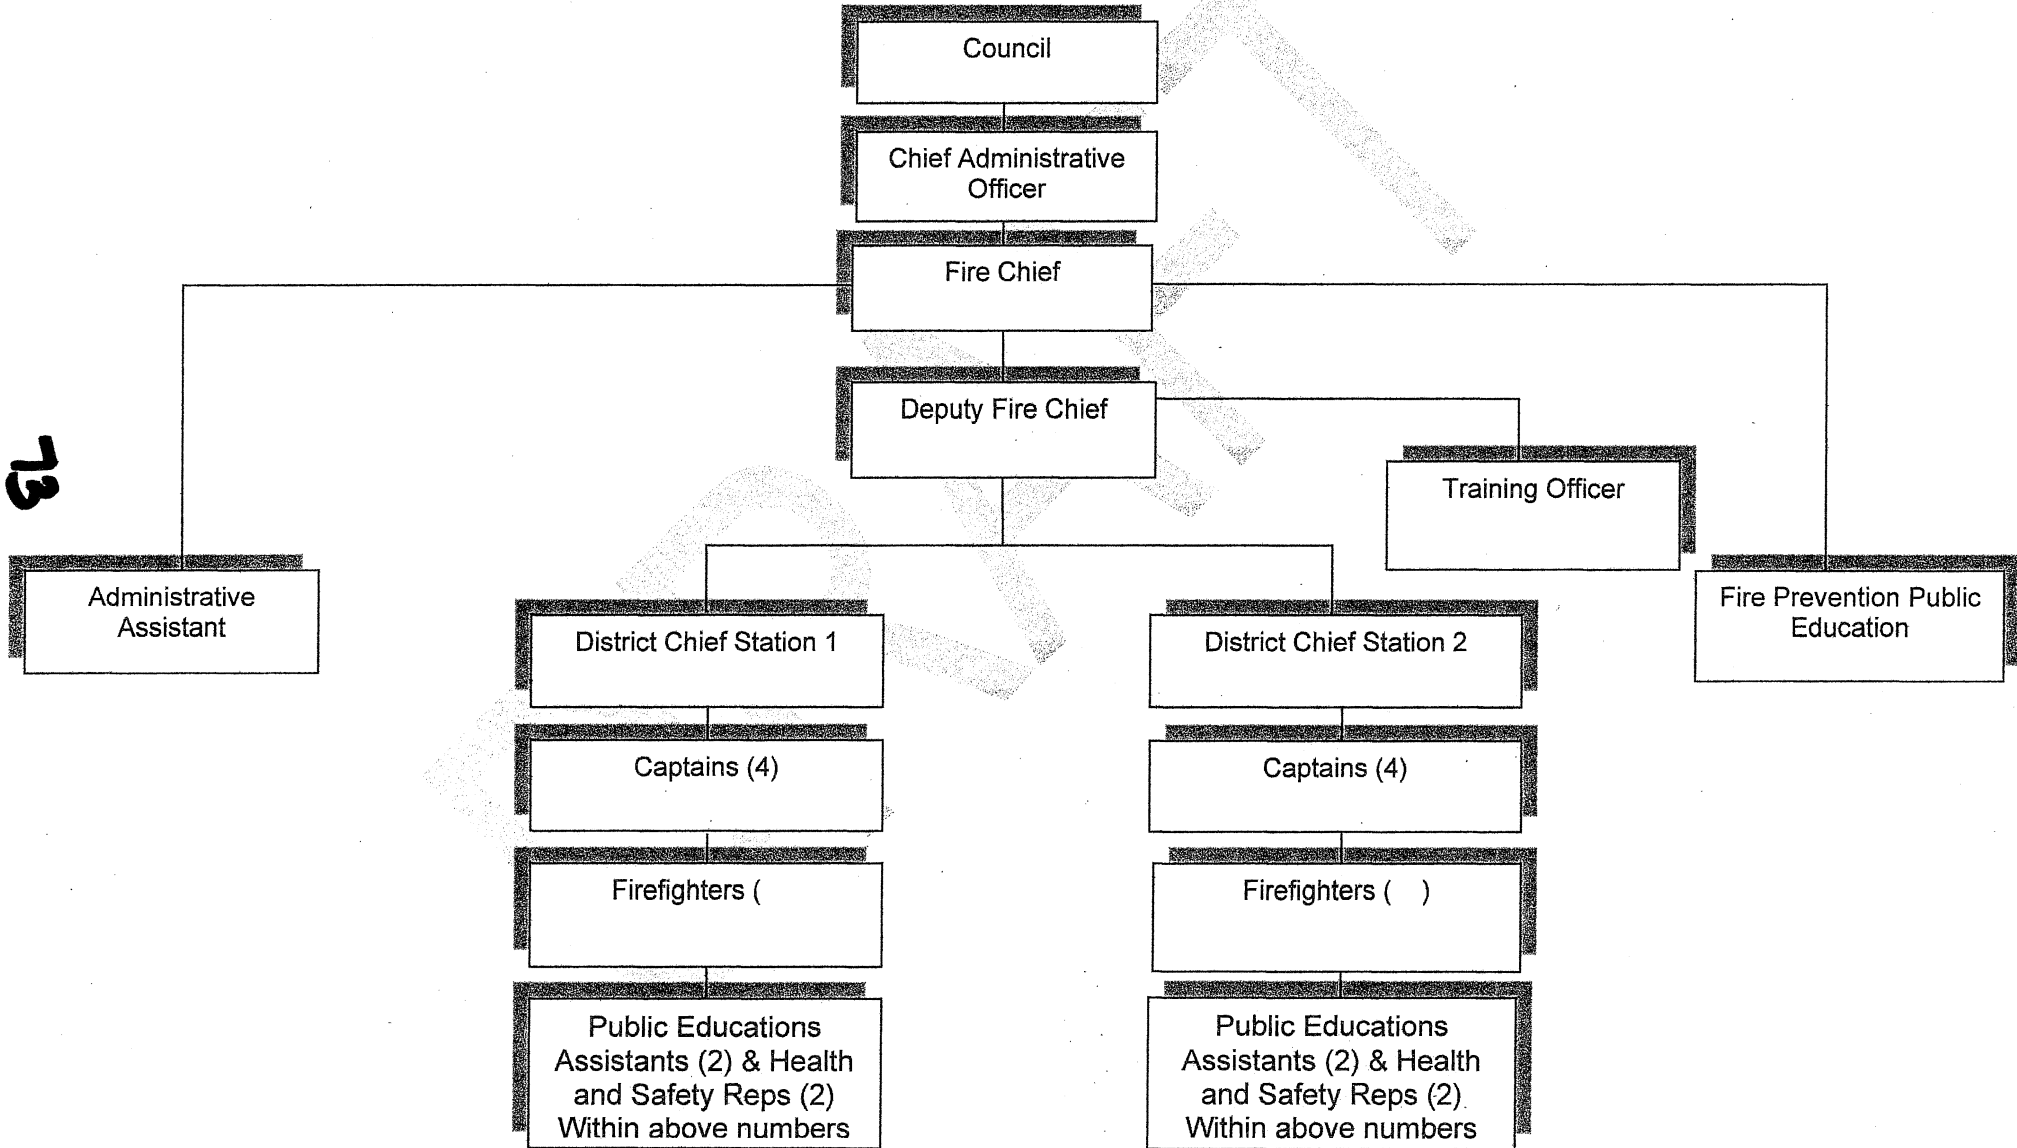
73

Council

Chief Administrative Officer

Fire Chief

Deputy Fire Chief

Training Officer

Administrative Assistant

District Chief Station 1

District Chief Station 2

Fire Prevention Public Education

Captains (4)

Captains (4)

Firefighters (

Firefighters ( )

Public Educations Assistants (2) & Health and Safety Reps (2) Within above numbers

Public Educations Assistants (2) & Health and Safety Reps (2) Within above numbers

DRAFT